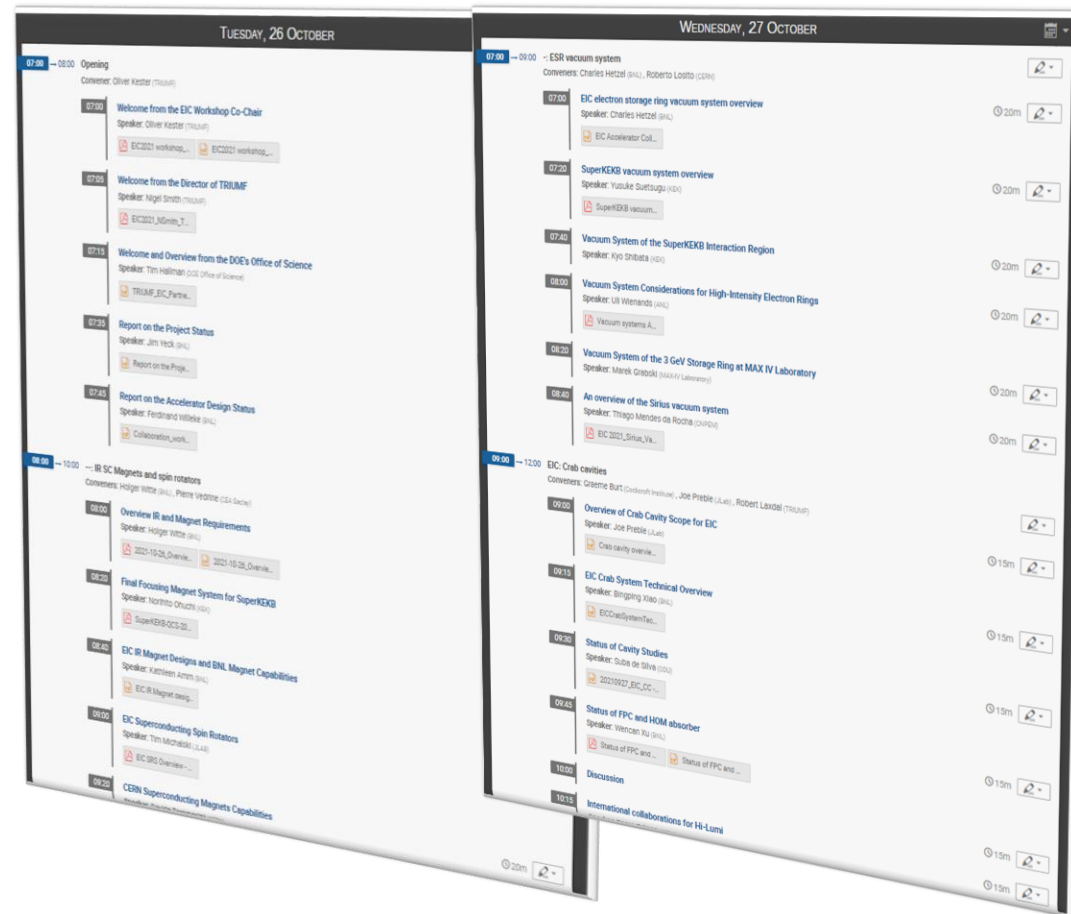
Tuesday, 26 October

07:00 → 08:00 Opening
Convener: Oliver Kester (TRIUMF)

07:00 Welcome from the EIC Workshop Co-Chair
Speaker: Oliver Kester (TRIUMF)
EIC2021 workshop_... EIC2021 workshop_...

07:05 Welcome from the Director of TRIUMF
Speaker: Nigel Smith (TRIUMF)
EIC2021_NSmith_T...

07:15 Welcome and Overview from the DOE's Office of Science
Speaker: Tim Hallman (DOE Office of Science)
TRIUMF_EIC_Partne...

07:35 Report on the Project Status
Speaker: Jim Yeck (BNL)
Report on the Proje...

07:45 Report on the Accelerator Design Status
Speaker: Ferdinand Willeke (BNL)
Collaboration_work...

08:00 → 10:00 -: IR SC Magnets and spin rotators
Conveners: Holger Witte (BNL), Pierre Vedrine (CEA Saclay)

08:00 Overview IR and Magnet Requirements
Speaker: Holger Witte (BNL)
2021-10-26_Overvie... 2021-10-26_Overvie...

08:20 Final Focusing Magnet System for SuperKEKB
Speaker: Norihito Ohuchi (KEK)
SuperKEKB-QCS-20...

08:40 EIC IR Magnet Designs and BNL Magnet Capabilities
Speaker: Kathleen Amm (BNL)
EIC IR Magnet desig...

09:00 EIC Superconducting Spin Rotators
Speaker: Tim Michalski (JLAB)
EIC SRS Overview -...

09:20 CERN Superconducting Magnets Capabilities

20m

Wednesday, 27 October

07:00 → 09:00 -: ESR vacuum system
Conveners: Charles Hetzel (BNL), Roberto Losito (CERN)

07:00 EIC electron storage ring vacuum system overview
Speaker: Charles Hetzel (BNL)
EIC Accelerator Coll...
20m

07:20 SuperKEKB vacuum system overview
Speaker: Yusuke Suetsugu (KEK)
SuperKEKB vacuum...
20m

07:40 Vacuum System of the SuperKEKB Interaction Region
Speaker: Kyo Shibata (KEK)
20m

08:00 Vacuum System Considerations for High-Intensity Electron Rings
Speaker: Uli Wienands (ANL)
Vacuum systems A...
20m

08:20 Vacuum System of the 3 GeV Storage Ring at MAX IV Laboratory
Speaker: Marek Grabski (MAXIV Laboratory)
20m

08:40 An overview of the Sirius vacuum system
Speaker: Thiago Mendes da Rocha (CNPEM)
EIC 2021_Sirius_Va...
20m

09:00 → 12:00 EIC: Crab cavities
Conveners: Graeme Burt (Cockcroft Institute), Joe Preble (JLab), Robert Laxdal (TRIUMF)

09:00 Overview of Crab Cavity Scope for EIC
Speaker: Joe Preble (JLab)
Crab cavity overvie...
15m

09:15 EIC Crab System Technical Overview
Speaker: Binping Xiao (BNL)
EICCrabSystemTec...
15m

09:30 Status of Cavity Studies
Speaker: Suba de Silva (ODU)
20210927_EIC_CC-...
15m

09:45 Status of FPC and HOM absorber
Speaker: Wencan Xu (BNL)
Status of FPC and ... Status of FPC and ...
15m

10:00 Discussion
15m

10:15 International collaborations for Hi-Lumi
15m